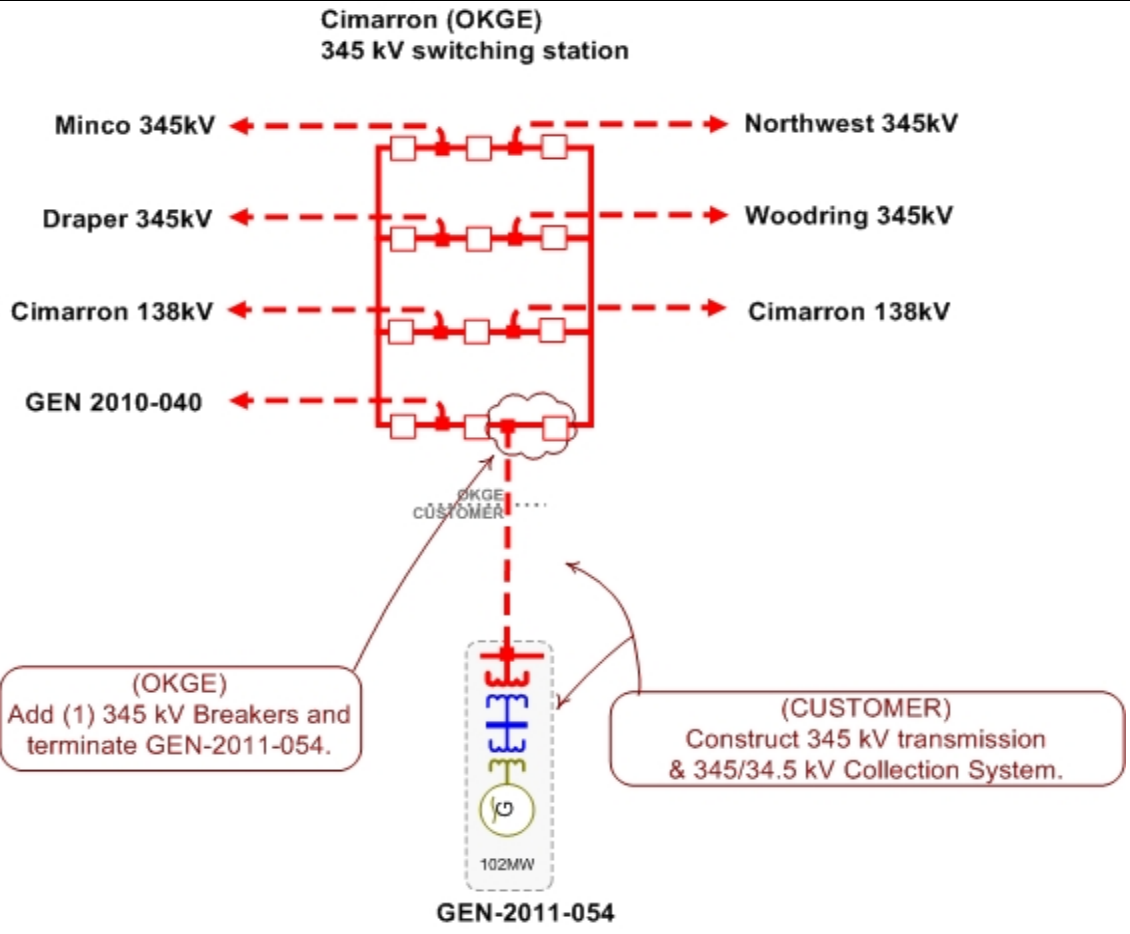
Cimarron (OKGE)
345 kV switching station

Minco 345kV

Northwest 345kV

Draper 345kV

Woodring 345kV

Cimarron 138kV

Cimarron 138kV

GEN 2010-040

OKGE
CUSTOMER

(OKGE)
Add (1) 345 kV Breakers and terminate GEN-2011-054.

(CUSTOMER)
Construct 345 kV transmission & 345/34.5 kV Collection System.

102MW

GEN-2011-054